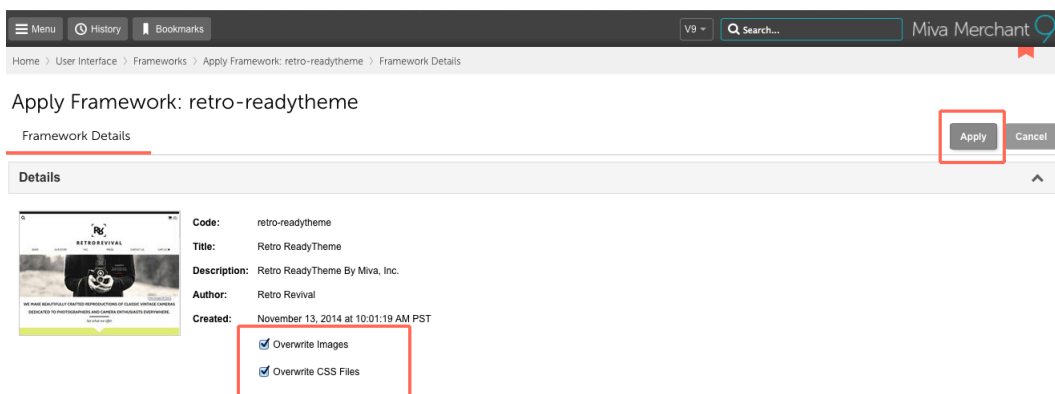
Menu History Bookmarks V9 Search... Miva Merchant 9

Home > User Interface > Frameworks > Apply Framework: retro-readytheme > Framework Details

Apply Framework: retro-readytheme

Framework Details

Apply Cancel

Details

RETROREVIVAL

WE MAKE BEAUTIFULLY CRAFTED REPRODUCTIONS OF CLASSIC VINTAGE CAMERAS DEDICATED TO PHOTOGRAPHERS AND CAMERA ENTHUSIASTS EVERYWHERE.

Code: retro-readytheme

Title: Retro ReadyTheme

Description: Retro ReadyTheme By Miva, Inc.

Author: Retro Revival

Created: November 13, 2014 at 10:01:19 AM PST

Overwrite Images

Overwrite CSS Files